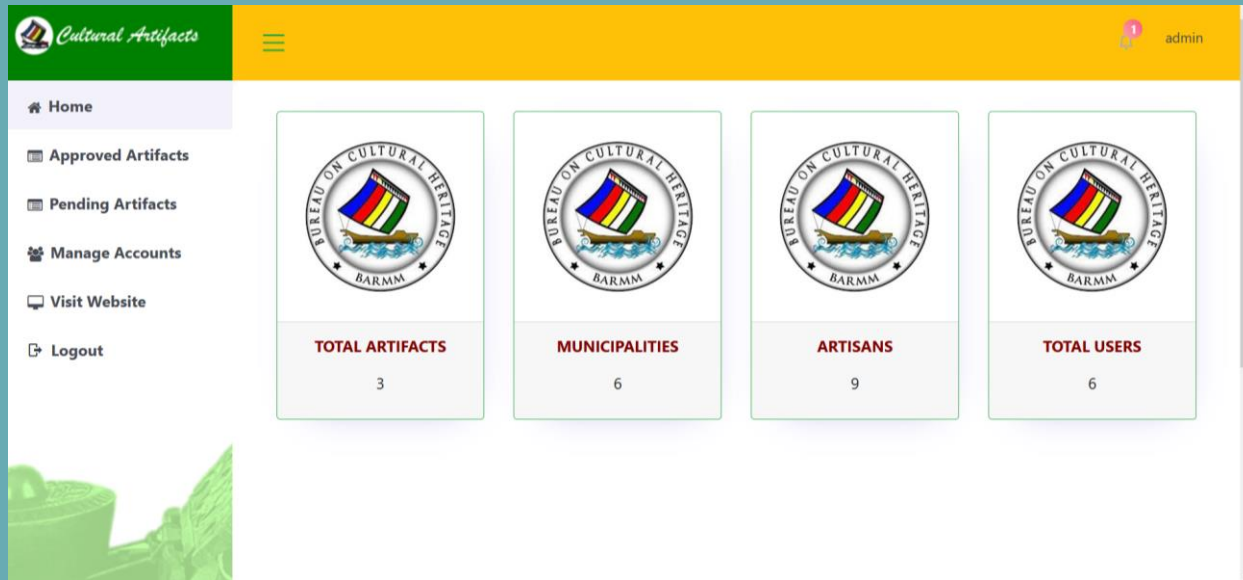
Cultural Artifacts

1 admin

Home
Approved Artifacts
Pending Artifacts
Manage Accounts
Visit Website
Logout

BUREAU ON CULTURAL HERITAGE
BARMM

TOTAL ARTIFACTS
3

BUREAU ON CULTURAL HERITAGE
BARMM

MUNICIPALITIES
6

BUREAU ON CULTURAL HERITAGE
BARMM

ARTISANS
9

BUREAU ON CULTURAL HERITAGE
BARMM

TOTAL USERS
6